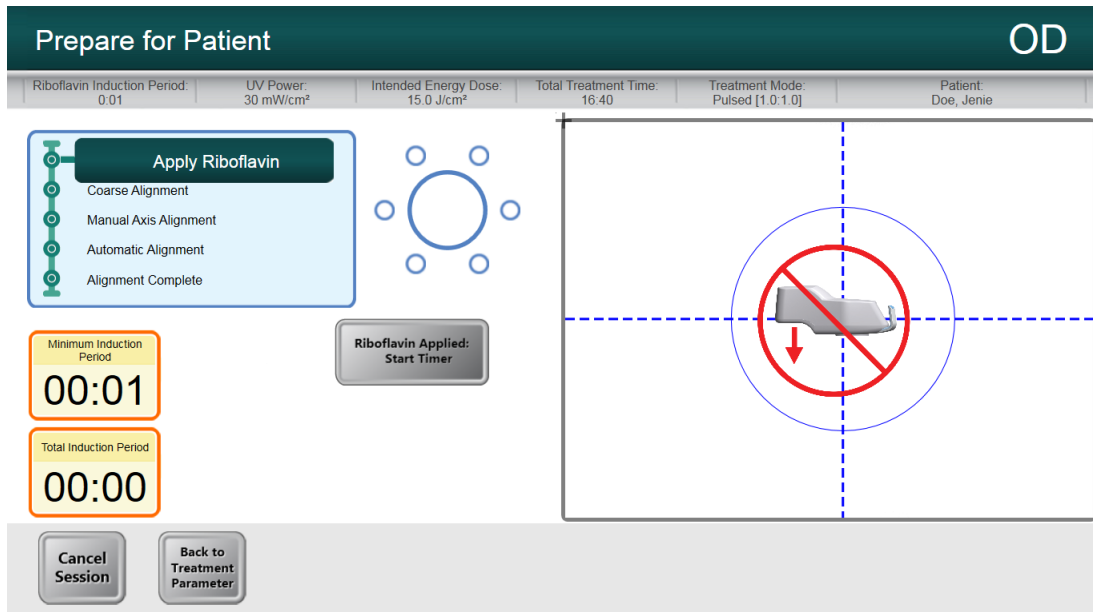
Prepare for Patient

OD

| Riboflavin Induction Period: 0:01 | UV Power: 30 mW/cm² | Intended Energy Dose: 15.0 J/cm² | Total Treatment Time: 16:40 | Treatment Mode: Pulsed [1.0:1.0] | Patient: Doe, Jenie |
|---|---|---|---|---|---|

Apply Riboflavin
Coarse Alignment
Manual Axis Alignment
Automatic Alignment
Alignment Complete

Minimum Induction Period
00:01

Total Induction Period
00:00

Riboflavin Applied: Start Timer

Cancel Session

Back to Treatment Parameter